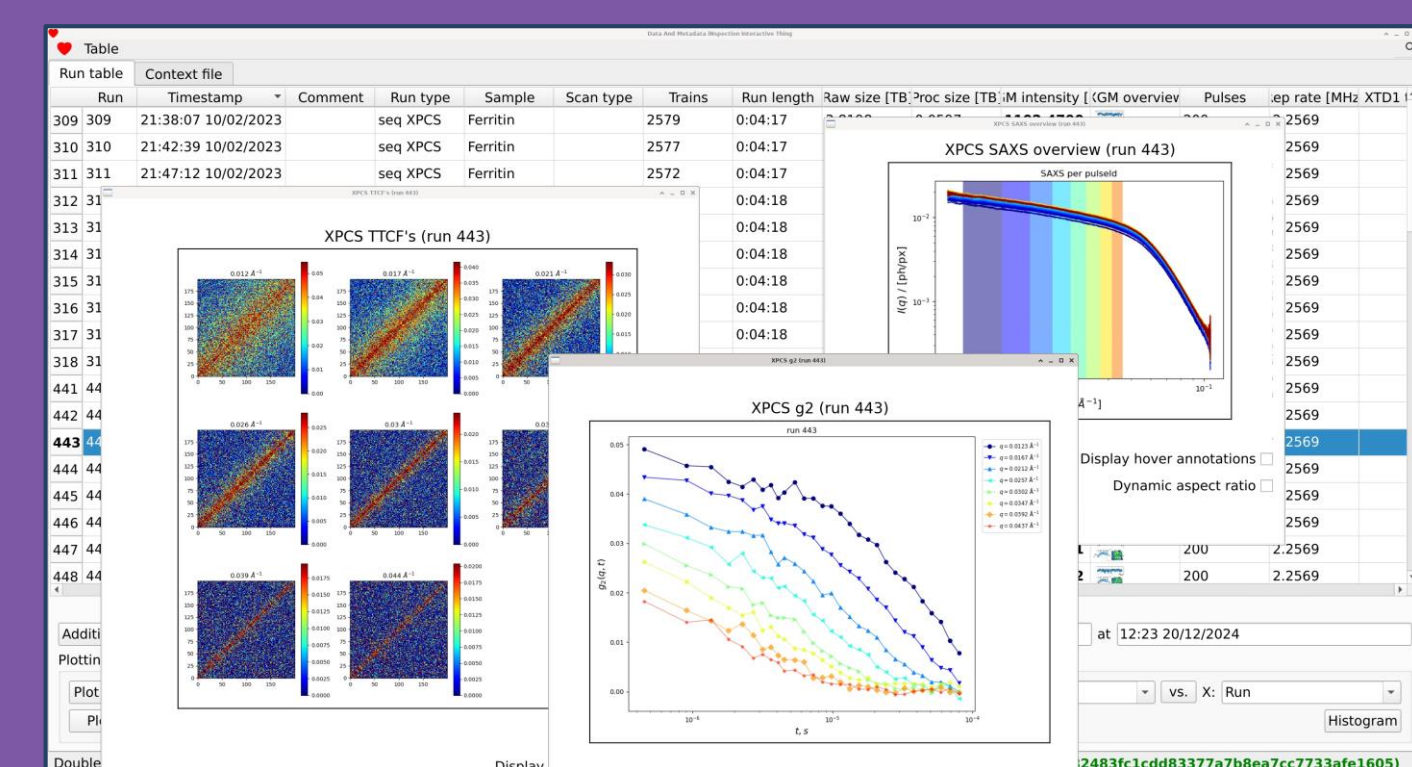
Data And Metadata iNspection Interactive Thing

Table

Run table | Context file

| | Run | Timestamp | Comment | Run type | Sample | Scan type | Trains | Run length | Raw size [TB] | Proc size [TB] | M intensity [ | GM overview | Pulses | ep rate [MHz | XTD1 |
|---|---|---|---|---|---|---|---|---|---|---|---|---|---|---|---|
| 309 | 309 | 21:38:07 10/02/2023 | | seq XPCS | Ferritin | | 2579 | 0:04:17 | | | | | | 2.2569 | |
| 310 | 310 | 21:42:39 10/02/2023 | | seq XPCS | Ferritin | | 2577 | 0:04:17 | | | | | | 2569 | |
| 311 | 311 | 21:47:12 10/02/2023 | | seq XPCS | Ferritin | | 2572 | 0:04:17 | | | | | | 2569 | |
| 312 | 31 | | | | | | | 0:04:18 | | | | | | 2569 | |
| 313 | 31 | | | | | | | 0:04:18 | | | | | | 2569 | |
| 314 | 31 | | | | | | | 0:04:18 | | | | | | 2569 | |
| 315 | 31 | | | | | | | 0:04:18 | | | | | | 2569 | |
| 316 | 31 | | | | | | | 0:04:18 | | | | | | 2569 | |
| 317 | 31 | | | | | | | 0:04:18 | | | | | | 2569 | |
| 318 | 31 | | | | | | | | | | | | | 2569 | |
| 441 | 44 | | | | | | | | | | | | | 2569 | |
| 442 | 44 | | | | | | | | | | | | | 2569 | |
| 443 | 44 | | | | | | | | | | | | | 2569 | |
| 444 | 44 | | | | | | | | | | | | | 2569 | |
| 445 | 44 | | | | | | | | | | | | | 2569 | |
| 446 | 44 | | | | | | | | | | | | | 2569 | |
| 447 | 44 | | | | | | | | | | | | 200 | 2.2569 | |
| 448 | 44 | | | | | | | | | | | | 200 | 2.2569 | |

XPCS TTCF's (run 443)

XPCS TTCF's (run 443)

0.012 Å$^{-1}$ 0.017 Å$^{-1}$ 0.021 Å$^{-1}$ 0.026 Å$^{-1}$ 0.03 Å$^{-1}$ 0.039 Å$^{-1}$ 0.044 Å$^{-1}$

XPCS SAXS overview (run 443)

XPCS SAXS overview (run 443)

SAXS per pulseId

$I(q)$ / [ph/px]

Display hover annotations

Dynamic aspect ratio

XPCS g2 (run 443)

XPCS g2 (run 443)

run 443

$q = 0.0123$ Å$^{-1}$
$q = 0.0167$ Å$^{-1}$
$q = 0.0212$ Å$^{-1}$
$q = 0.0257$ Å$^{-1}$
$q = 0.0302$ Å$^{-1}$
$q = 0.0347$ Å$^{-1}$
$q = 0.0392$ Å$^{-1}$
$q = 0.0437$ Å$^{-1}$

$g_2(q, t)$

$t$, s

Additi

at 12:23 20/12/2024

Plottin

Plot

Pl

vs. X: Run

Histogram

Double

Display

2483fc1cdd83377a7b8ea7cc7733afe1605)